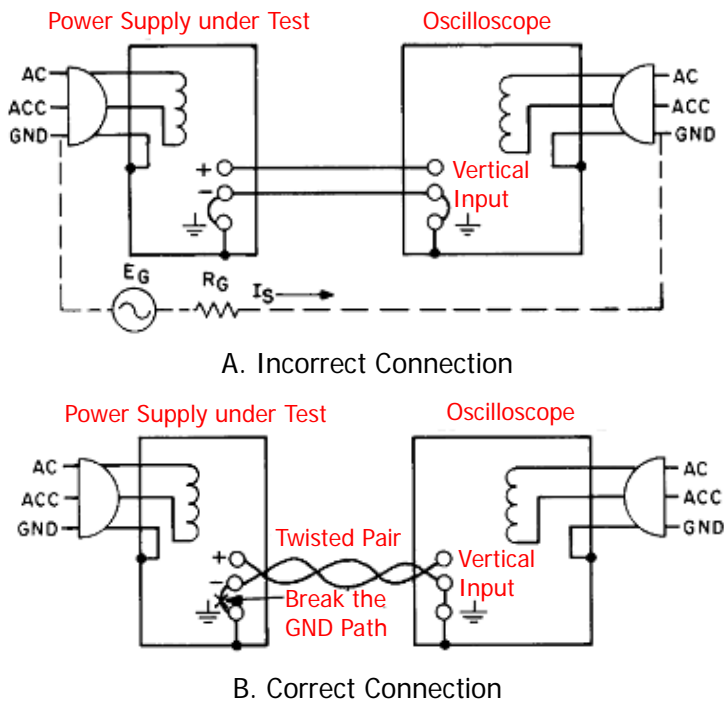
Power Supply under Test

Oscilloscope

AC
ACC
GND

AC
ACC
GND

+
−

Vertical Input

$E_G$

$R_G$

$I_S$

A. Incorrect Connection

Power Supply under Test

Oscilloscope

AC
ACC
GND

AC
ACC
GND

Twisted Pair

+
−

Vertical Input

Break the GND Path

B. Correct Connection